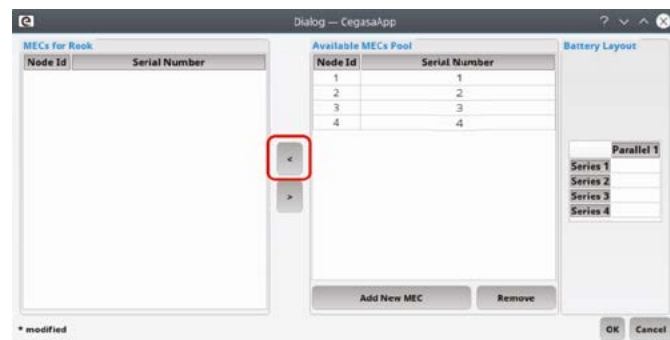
Dialog — CegasaApp

? ∨ ^

MECs for Rook

| Node Id | Serial Number |
|---|---|

<

>

Available MECs Pool

| Node Id | Serial Number |
|---|---|
| 1 | 1 |
| 2 | 2 |
| 3 | 3 |
| 4 | 4 |

Add New MEC

Remove

Battery Layout

| | Parallel 1 |
|---|---|
| Series 1 | |
| Series 2 | |
| Series 3 | |
| Series 4 | |

* modified

OK

Cancel